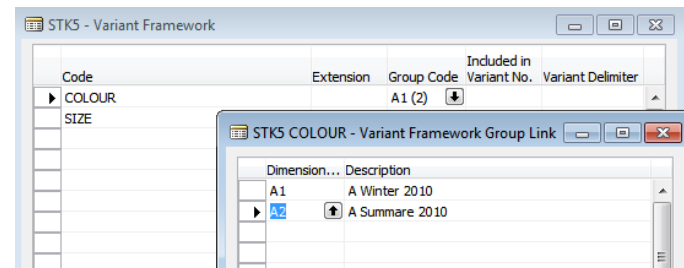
STK5 - Variant Framework

| Code | Extension | Group Code | Included in Variant No. | Variant Delimiter |
|---|---|---|---|---|
| COLOUR | | A1 (2) | | |
| SIZE | | | | |

STK5 COLOUR - Variant Framework Group Link

| Dimension... | Description |
|---|---|
| A1 | A Winter 2010 |
| A2 | A Summare 2010 |